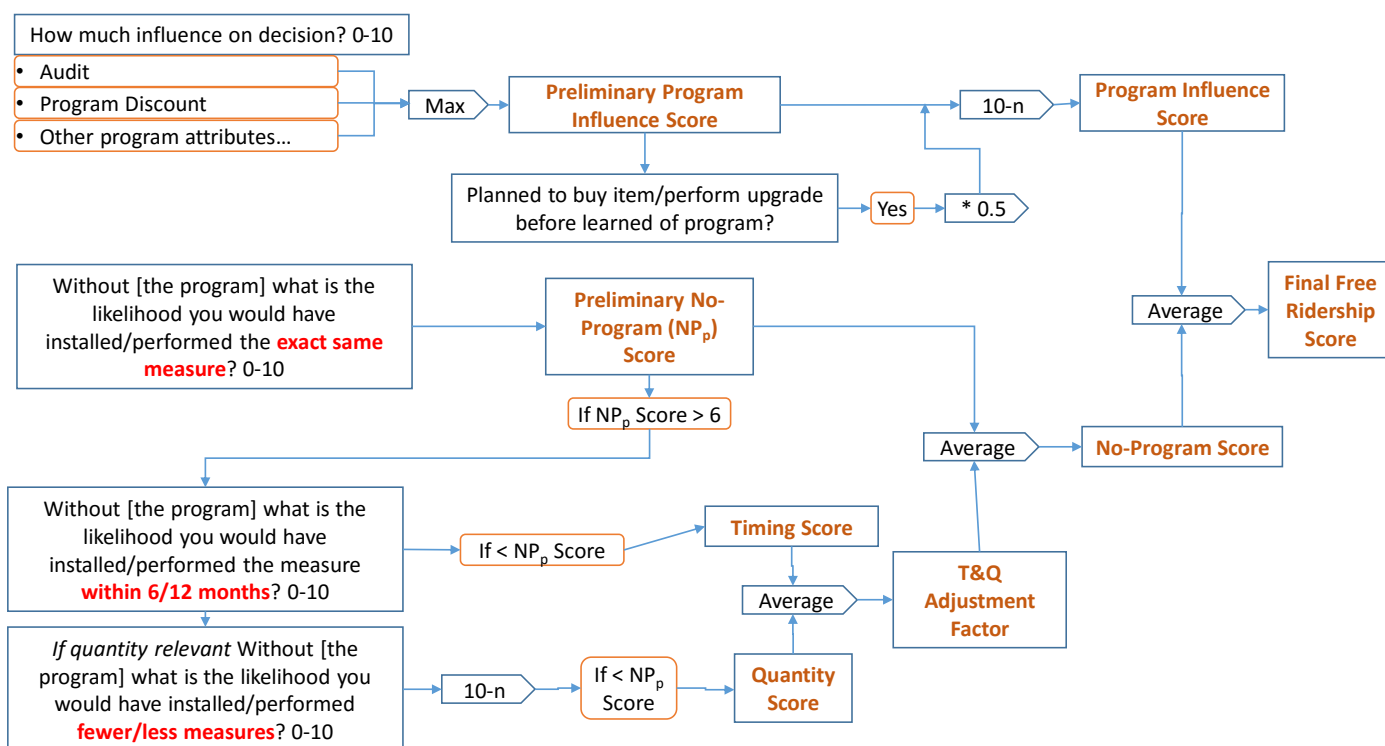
How much influence on decision? 0-10

• Audit
• Program Discount
• Other program attributes…

Max

Preliminary Program Influence Score

10-n

Program Influence Score

Planned to buy item/perform upgrade before learned of program?

Yes

* 0.5

Without [the program] what is the likelihood you would have installed/performed the exact same measure? 0-10

Preliminary No-Program ($NP_p$) Score

If $NP_p$ Score > 6

Average

Final Free Ridership Score

Average

No-Program Score

Without [the program] what is the likelihood you would have installed/performed the measure within 6/12 months? 0-10

If < $NP_p$ Score

Timing Score

Average

T&Q Adjustment Factor

If quantity relevant Without [the program] what is the likelihood you would have installed/performed fewer/less measures? 0-10

10-n

If < $NP_p$ Score

Quantity Score